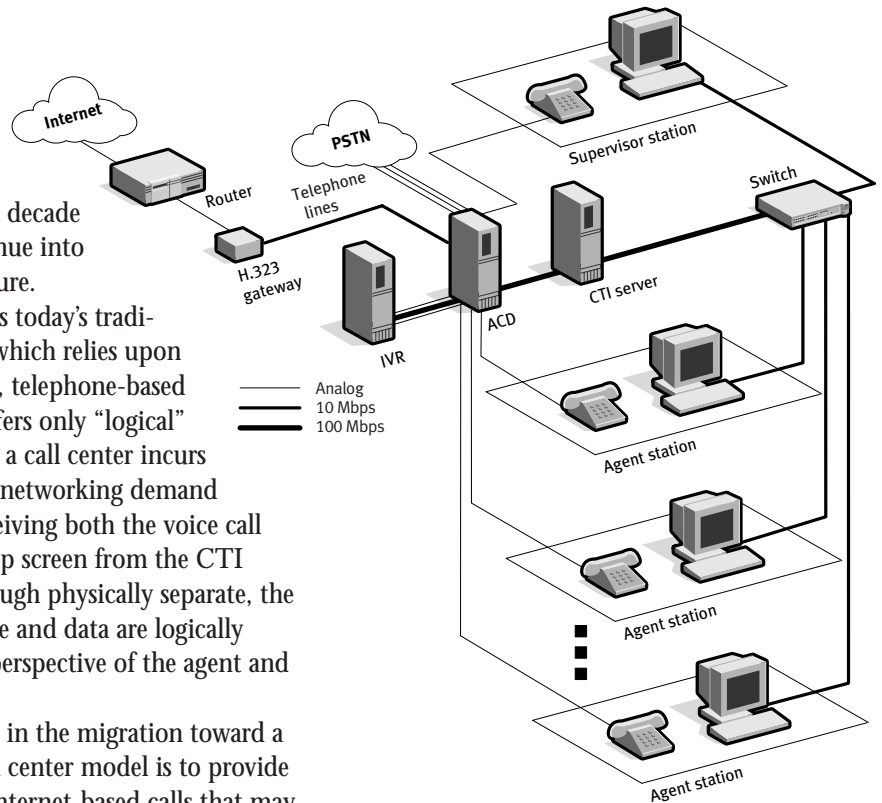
decade
nue into
ure.
s today's tradiwhich relies upon
, telephone-based
fers only "logical"
a call center incurs
networking demand
eiving both the voice call
p screen from the CTI
ugh physically separate, the
e and data are logically
perspective of the agent and

in the migration toward a
center model is to provide
nternet-based calls that may

Internet

Router

H.323 gateway

PSTN

Telephone lines

IVR

ACD

CTI server

Supervisor station

Switch

Analog
10 Mbps
100 Mbps

Agent station

Agent station

Agent station